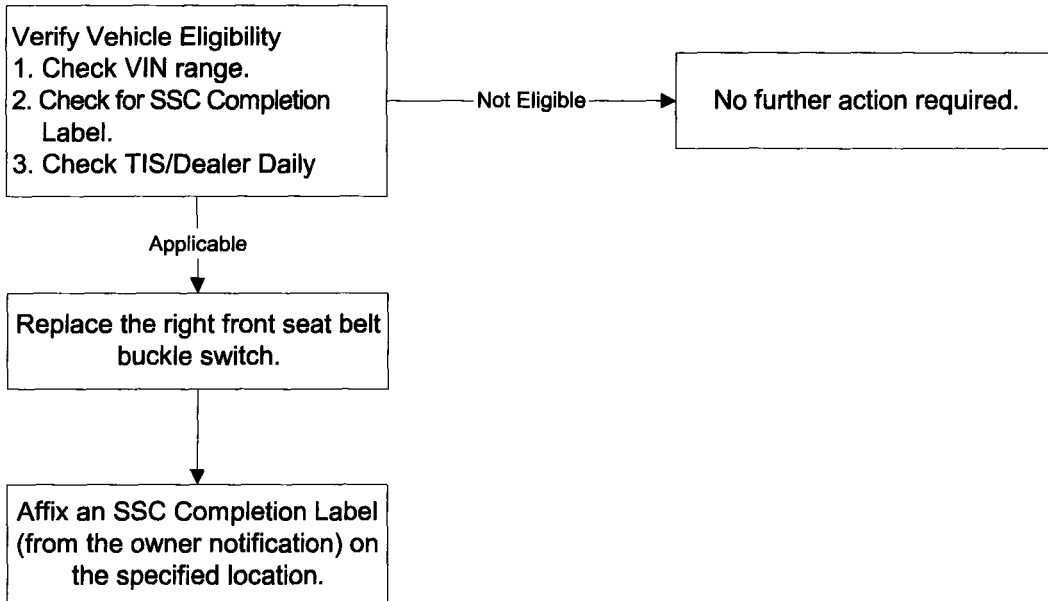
Verify Vehicle Eligibility
1. Check VIN range.
2. Check for SSC Completion Label.
3. Check TIS/Dealer Daily

Not Eligible

No further action required.

Applicable

Replace the right front seat belt buckle switch.

Affix an SSC Completion Label (from the owner notification) on the specified location.